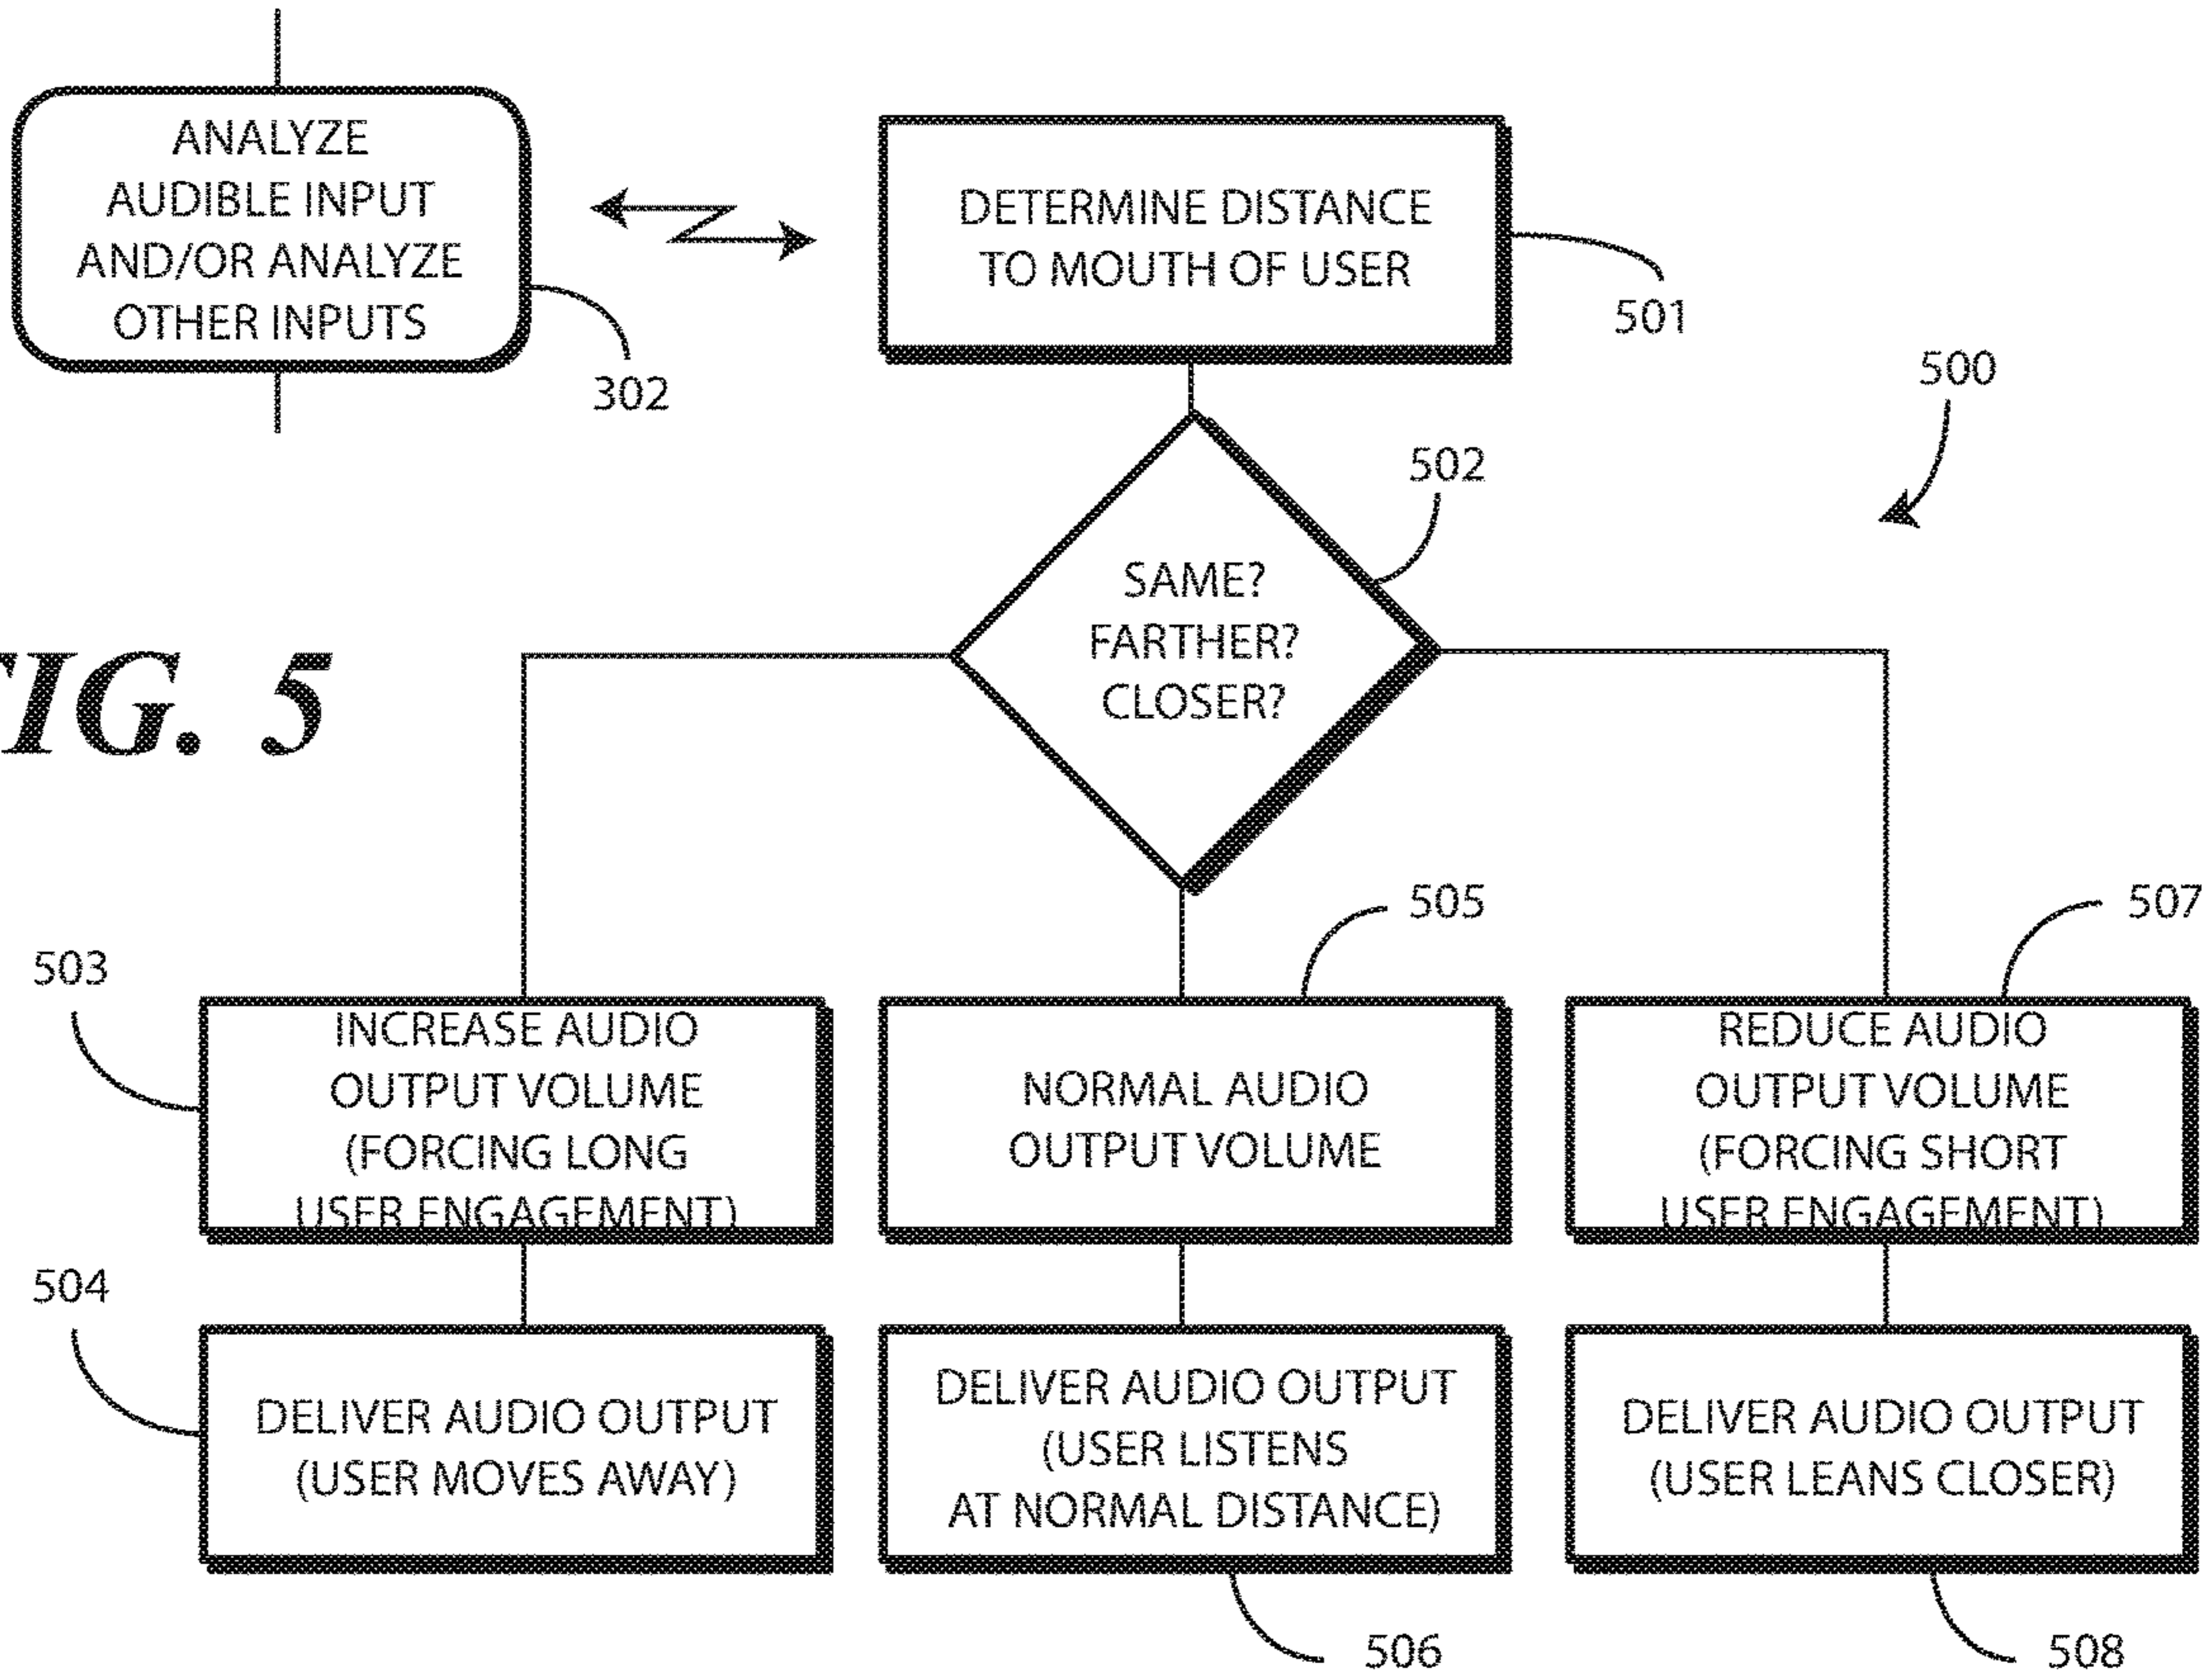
ANALYZE AUDIBLE INPUT AND/OR ANALYZE OTHER INPUTS

302

DETERMINE DISTANCE TO MOUTH OF USER

501

500

502

SAME? FARTHER? CLOSER?

IG. 5

503

INCREASE AUDIO OUTPUT VOLUME (FORCING LONG USER ENGAGEMENT)

505

NORMAL AUDIO OUTPUT VOLUME

507

REDUCE AUDIO OUTPUT VOLUME (FORCING SHORT USER ENGAGEMENT)

504

DELIVER AUDIO OUTPUT (USER MOVES AWAY)

DELIVER AUDIO OUTPUT (USER LISTENS AT NORMAL DISTANCE)

DELIVER AUDIO OUTPUT (USER LEANS CLOSER)

506

508